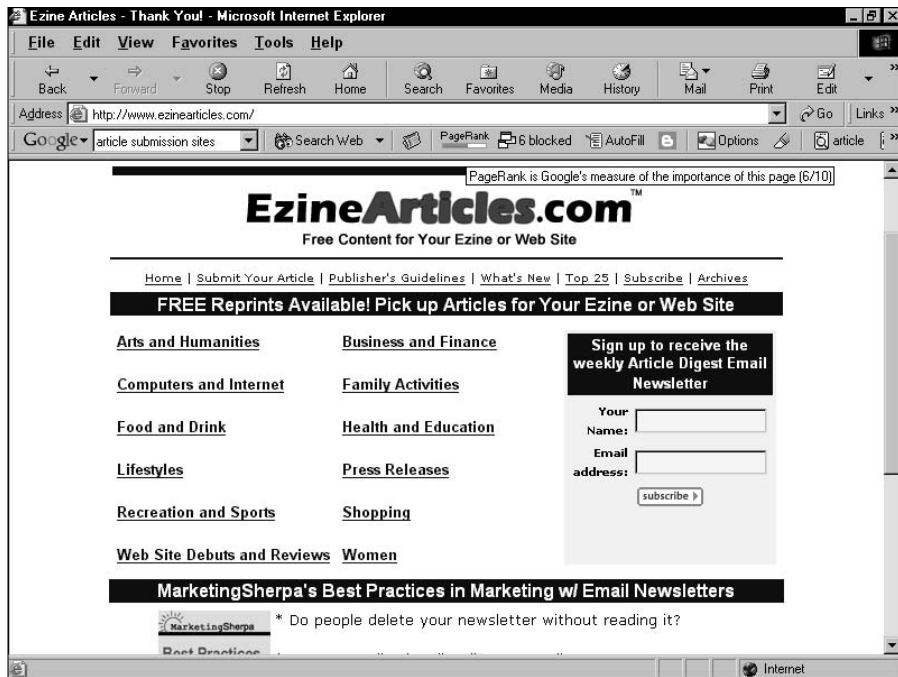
Ezine Articles - Thank You! - Microsoft Internet Explorer

File Edit View Favorites Tools Help

Back Forward Stop Refresh Home Search Favorites Media History Mail Print Edit

Address http://www.ezinearticles.com/ Go Links »

Google article submission sites Search Web PageRank 6 blocked AutoFill Options article

PageRank is Google's measure of the importance of this page (6/10)

EzineArticles.com™
Free Content for Your Ezine or Web Site

Home | Submit Your Article | Publisher's Guidelines | What's New | Top 25 | Subscribe | Archives

FREE Reprints Available! Pick up Articles for Your Ezine or Web Site

Arts and Humanities
Computers and Internet
Food and Drink
Lifestyles
Recreation and Sports
Web Site Debuts and Reviews

Business and Finance
Family Activities
Health and Education
Press Releases
Shopping
Women

Sign up to receive the weekly Article Digest Email Newsletter

Your Name:
Email address:
subscribe

MarketingSherpa's Best Practices in Marketing w/ Email Newsletters

MarketingSherpa
Best Practices

* Do people delete your newsletter without reading it?

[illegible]

Internet